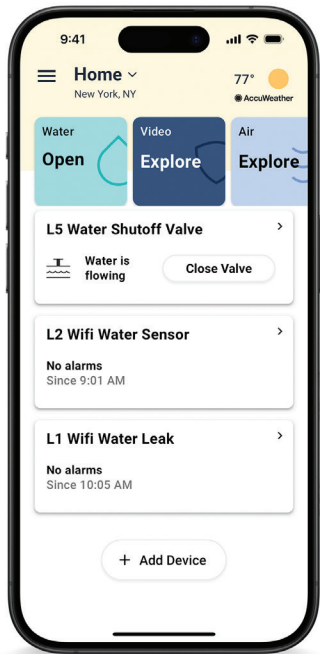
9:41

Home
New York, NY

77°
AccuWeather

Water
Open

Video
Explore

Air
Explore

L5 Water Shutoff Valve

Water is flowing

Close Valve

L2 Wifi Water Sensor

No alarms
Since 9:01 AM

L1 Wifi Water Leak

No alarms
Since 10:05 AM

+ Add Device